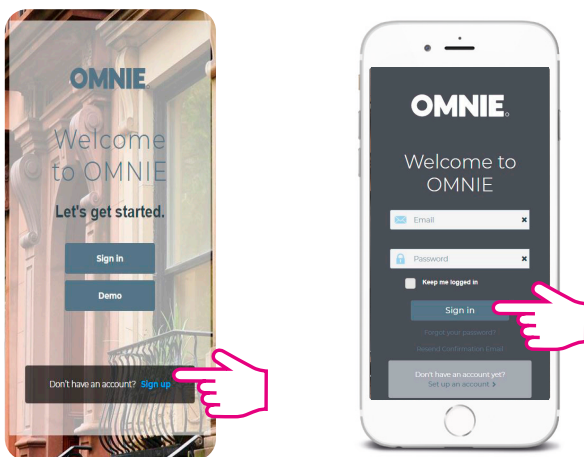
OMNIE

Welcome to OMNIE

Let's get started.

Sign in

Demo

Don't have an account? Sign up

OMNIE

Welcome to OMNIE

Email

Password

Keep me logged in

Sign in

Forgot your password?

Resend Confirmation Email

Don't have an account yet?
Set up an account ›